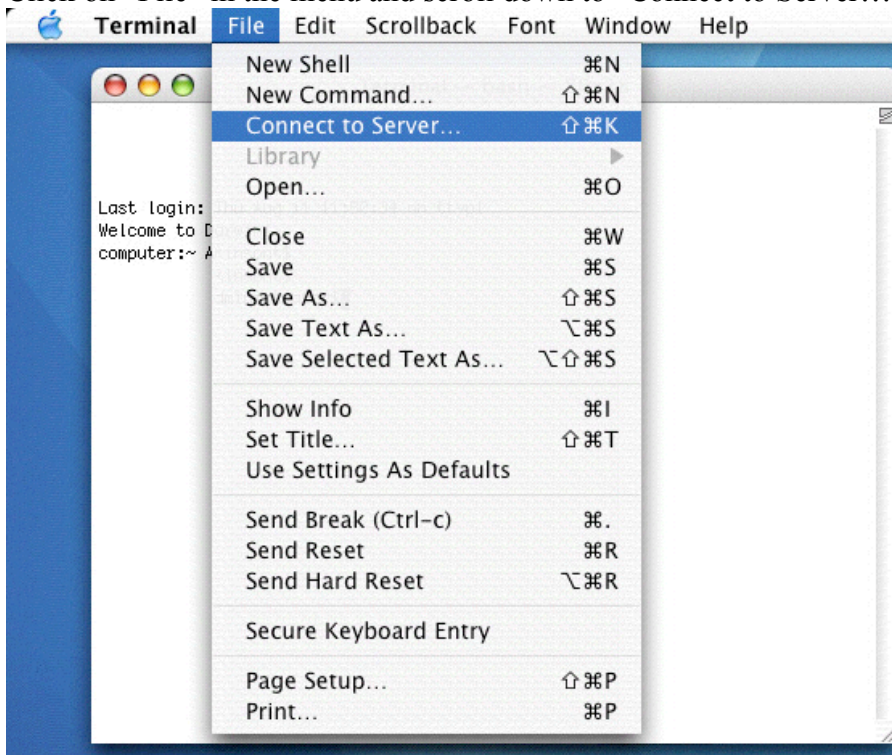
Terminal File Edit Scrollback Font Window Help

New Shell ⌘N
New Command... ⇧⌘N
Connect to Server... ⇧⌘K
Library ▶
Open... ⌘O
Close ⌘W
Save ⌘S
Save As... ⇧⌘S
Save Text As... ⌥⌘S
Save Selected Text As... ⌥⇧⌘S
Show Info ⌘I
Set Title... ⇧⌘T
Use Settings As Defaults
Send Break (Ctrl-c) ⌘.
Send Reset ⌘R
Send Hard Reset ⌥⌘R
Secure Keyboard Entry
Page Setup... ⇧⌘P
Print... ⌘P

Last login: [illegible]
Welcome to D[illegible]
computer:~ A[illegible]